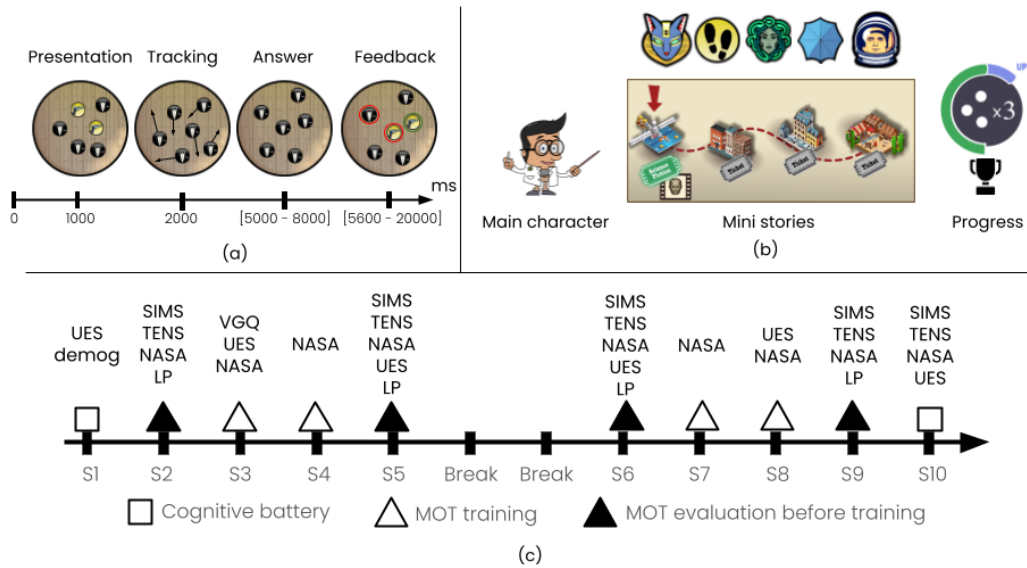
Presentation Tracking Answer Feedback

ms

0 1000 2000 [5000 - 8000] [5600 - 20000]

(a)

Science Fiction

Ticket Ticket Ticket

UP

x3

Main character Mini stories Progress

(b)

UES
demog

SIMS
TENS
NASA
LP

VGQ
UES
NASA

NASA

SIMS
TENS
NASA
UES
LP

SIMS
TENS
NASA
UES
LP

NASA

UES
NASA

SIMS
TENS
NASA
LP

SIMS
TENS
NASA
UES

S1 S2 S3 S4 S5 Break Break S6 S7 S8 S9 S10

Cognitive battery MOT training MOT evaluation before training

(c)